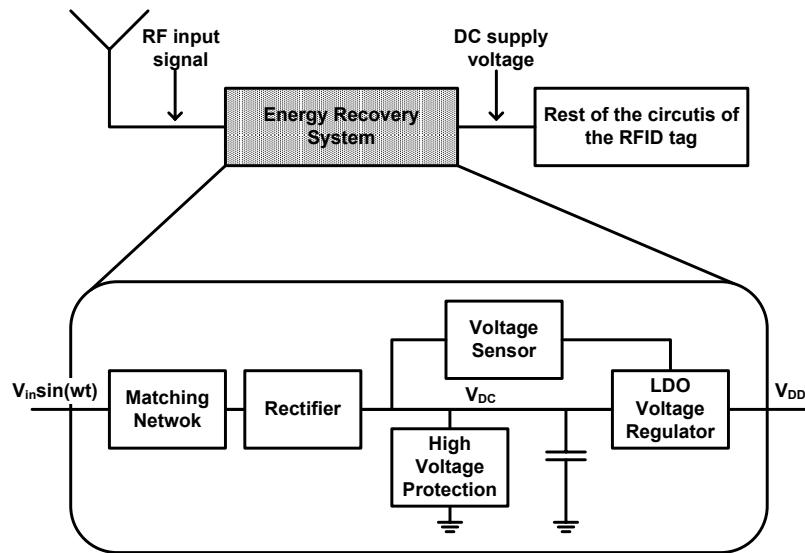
RF input signal

DC supply voltage

Energy Recovery System

Rest of the circutis of the RFID tag

Voltage Sensor

$V_{in}sin(wt)$

Matching Netwok

Rectifier

$V_{DC}$

LDO Voltage Regulator

$V_{DD}$

High Voltage Protection